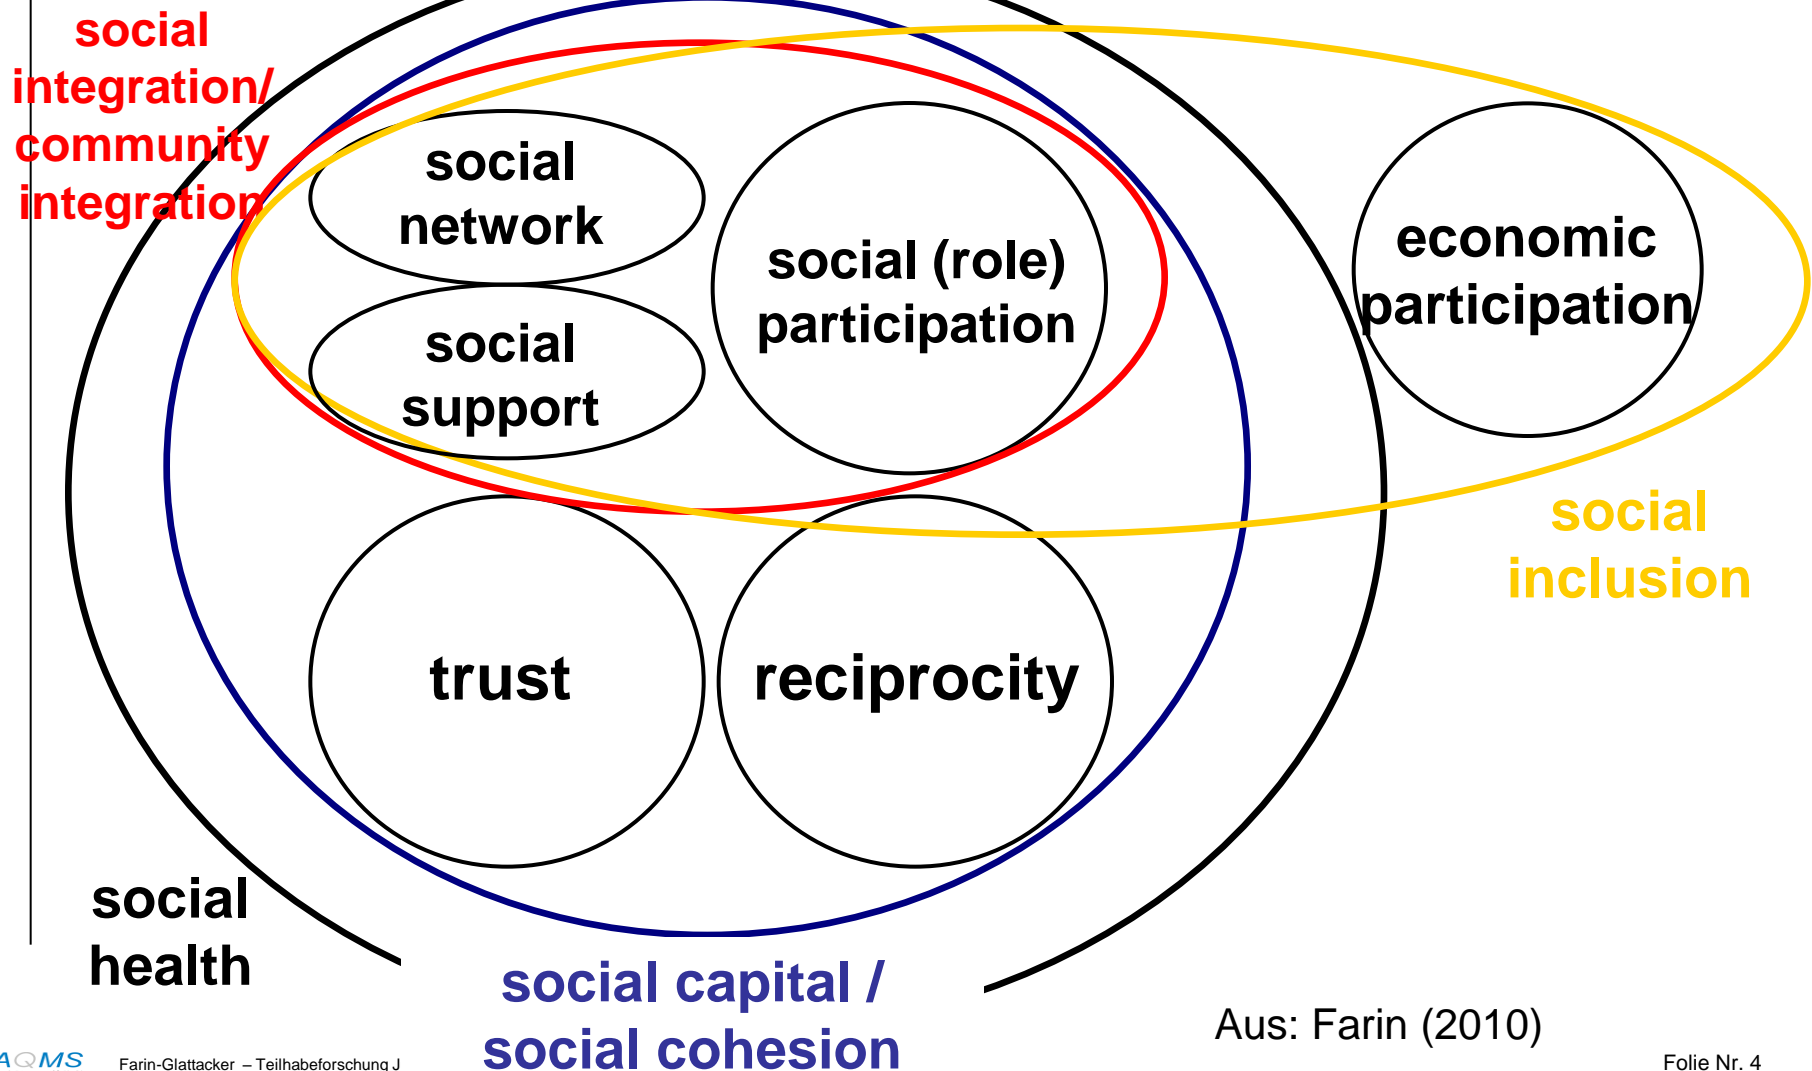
social integration/ community integration

social network

social support

social (role) participation

economic participation

social inclusion

trust

reciprocity

social health

social capital / social cohesion

Aus: Farin (2010)

AQMS Farin-Glattacker – Teilhabeforschung J

Folie Nr. 4